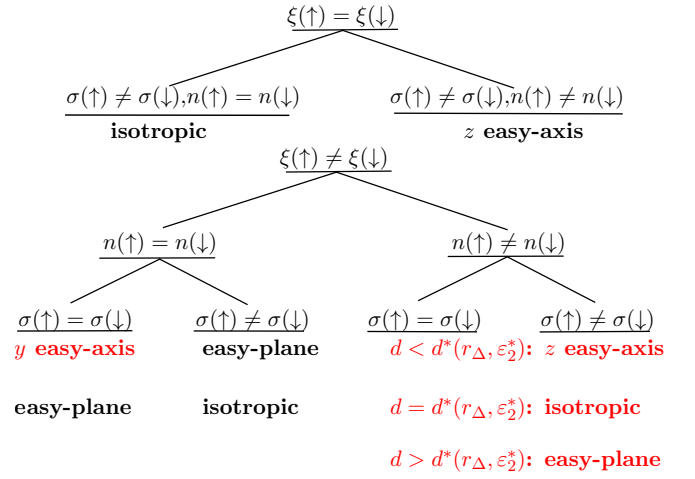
$\xi(\uparrow) = \xi(\downarrow)$

$\sigma(\uparrow) \neq \sigma(\downarrow), n(\uparrow) = n(\downarrow)$
**isotropic**

$\sigma(\uparrow) \neq \sigma(\downarrow), n(\uparrow) \neq n(\downarrow)$
$z$ **easy-axis**

$\xi(\uparrow) \neq \xi(\downarrow)$

$n(\uparrow) = n(\downarrow)$

$n(\uparrow) \neq n(\downarrow)$

$\sigma(\uparrow) = \sigma(\downarrow)$
$y$ **easy-axis**

**easy-plane**

$\sigma(\uparrow) \neq \sigma(\downarrow)$
**easy-plane**

**isotropic**

$\sigma(\uparrow) = \sigma(\downarrow)$

$\sigma(\uparrow) \neq \sigma(\downarrow)$

$d < d^*(r_\Delta, \varepsilon_2^*)$: $z$ **easy-axis**

$d = d^*(r_\Delta, \varepsilon_2^*)$: **isotropic**

$d > d^*(r_\Delta, \varepsilon_2^*)$: **easy-plane**